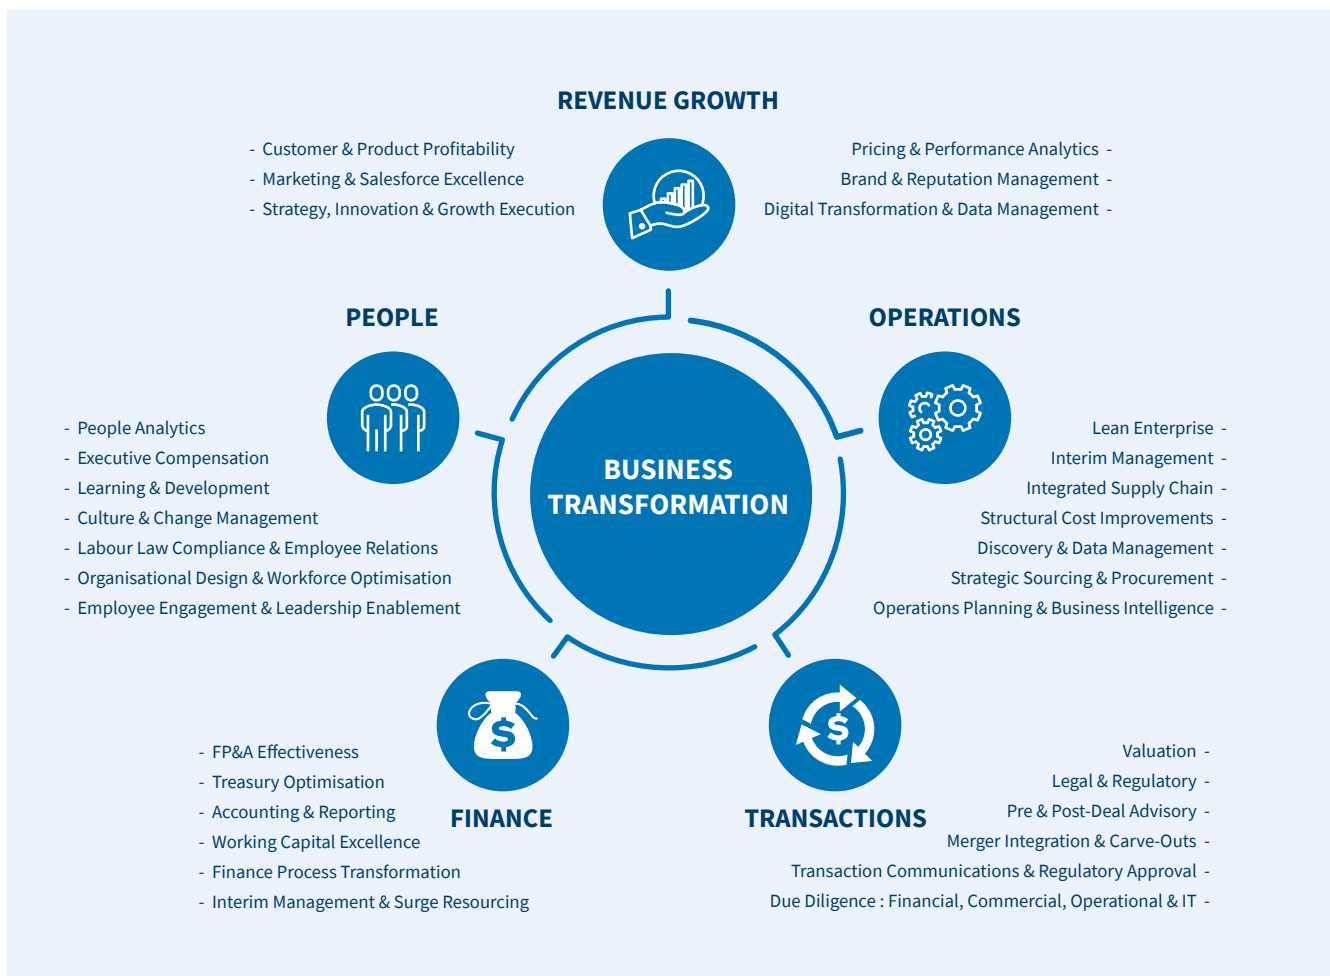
REVENUE GROWTH

- Customer & Product Profitability
- Marketing & Salesforce Excellence
- Strategy, Innovation & Growth Execution

Pricing & Performance Analytics -
Brand & Reputation Management -
Digital Transformation & Data Management -

PEOPLE

- People Analytics
- Executive Compensation
- Learning & Development
- Culture & Change Management
- Labour Law Compliance & Employee Relations
- Organisational Design & Workforce Optimisation
- Employee Engagement & Leadership Enablement

BUSINESS TRANSFORMATION

OPERATIONS

Lean Enterprise -
Interim Management -
Integrated Supply Chain -
Structural Cost Improvements -
Discovery & Data Management -
Strategic Sourcing & Procurement -
Operations Planning & Business Intelligence -

FINANCE

- FP&A Effectiveness
- Treasury Optimisation
- Accounting & Reporting
- Working Capital Excellence
- Finance Process Transformation
- Interim Management & Surge Resourcing

TRANSACTIONS

Valuation -
Legal & Regulatory -
Pre & Post-Deal Advisory -
Merger Integration & Carve-Outs -
Transaction Communications & Regulatory Approval -
Due Diligence : Financial, Commercial, Operational & IT -